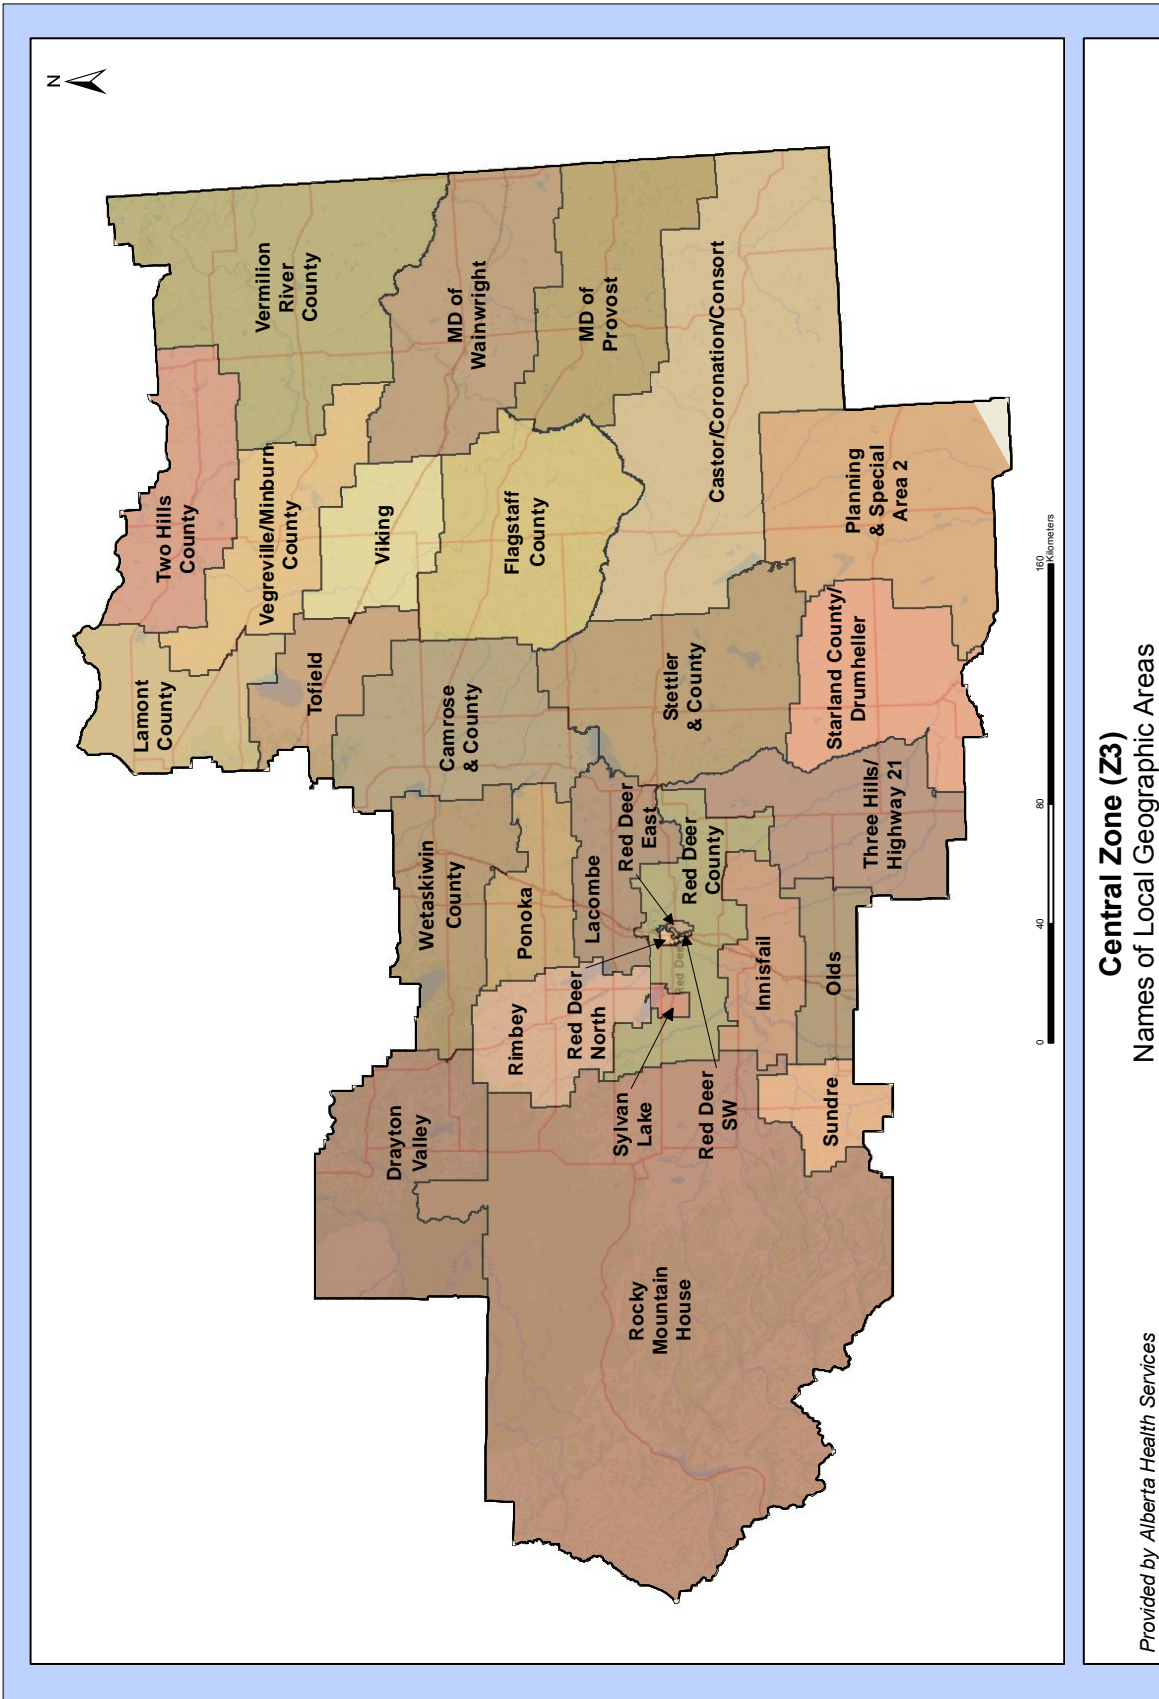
N

Vermilion River County

MD of Wainwright

MD of Provost

Castor/Coronation/Consort

Two Hills County

Vegreville/Minburn County

Viking

Flagstaff County

Planning & Special Area 2

Lamont County

Tofield

Camrose & County

Stettler & County

Starland County/ Drumheller

Wetaskiwin County

Ponoka

Lacombe

Red Deer East

Red Deer County

Three Hills/ Highway 21

Red Deer

Rimbey

Red Deer North

Innisfail

Olds

Drayton Valley

Sylvan Lake

Red Deer SW

Sundre

Rocky Mountain House

0 40 80 160 Kilometers

Central Zone (Z3)
Names of Local Geographic Areas

Provided by Alberta Health Services